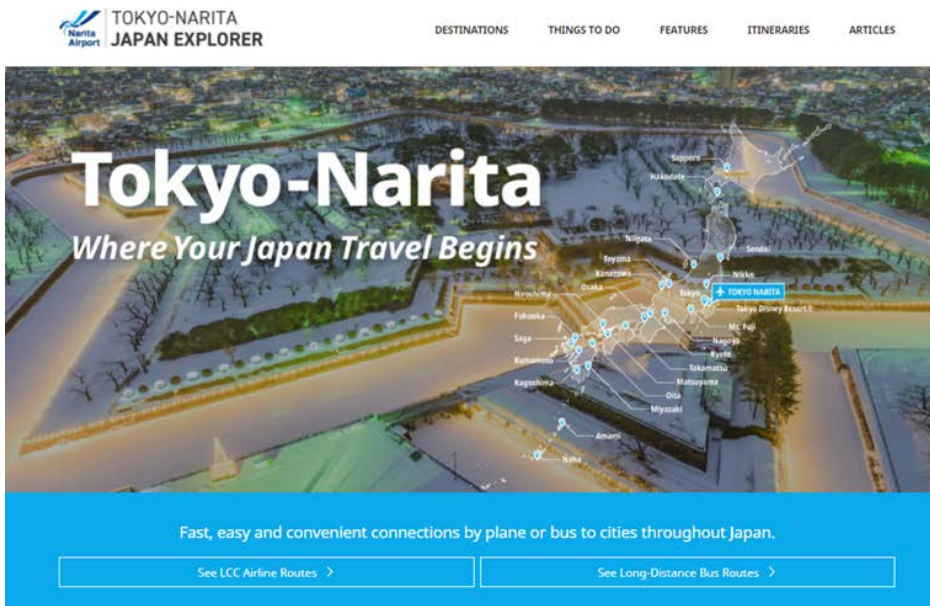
Narita Airport
TOKYO-NARITA
JAPAN EXPLORER

DESTINATIONS
THINGS TO DO
FEATURES
ITINERARIES
ARTICLES

Tokyo-Narita
Where Your Japan Travel Begins

Sapporo
Hakodate
Niigata
Sendai
Toyama
Kanazawa
Nikko
Hiroshima
Osaka
Tokyo
TOKYO NARITA
Tokyo Disney Resort
Fukuoka
Mt. Fuji
Saga
Nagoya
Kumamoto
Kyoto
Takamatsu
Kagoshima
Matsuyama
Oita
Miyazaki
Amami
Naha

Fast, easy and convenient connections by plane or bus to cities throughout Japan.

See LCC Airline Routes >
See Long-Distance Bus Routes >